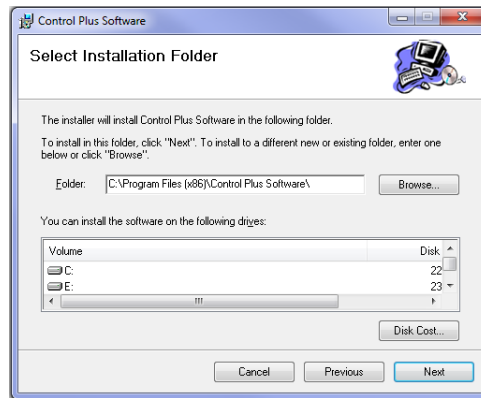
Control Plus Software

Select Installation Folder

The installer will install Control Plus Software in the following folder.

To install in this folder, click "Next". To install to a different new or existing folder, enter one below or click "Browse".

Folder: C:\Program Files (x86)\Control Plus Software\

Browse...

You can install the software on the following drives:

| Volume | Disk |
|---|---|
| C: | 22 |
| E: | 23 |

Disk Cost...

Cancel Previous Next